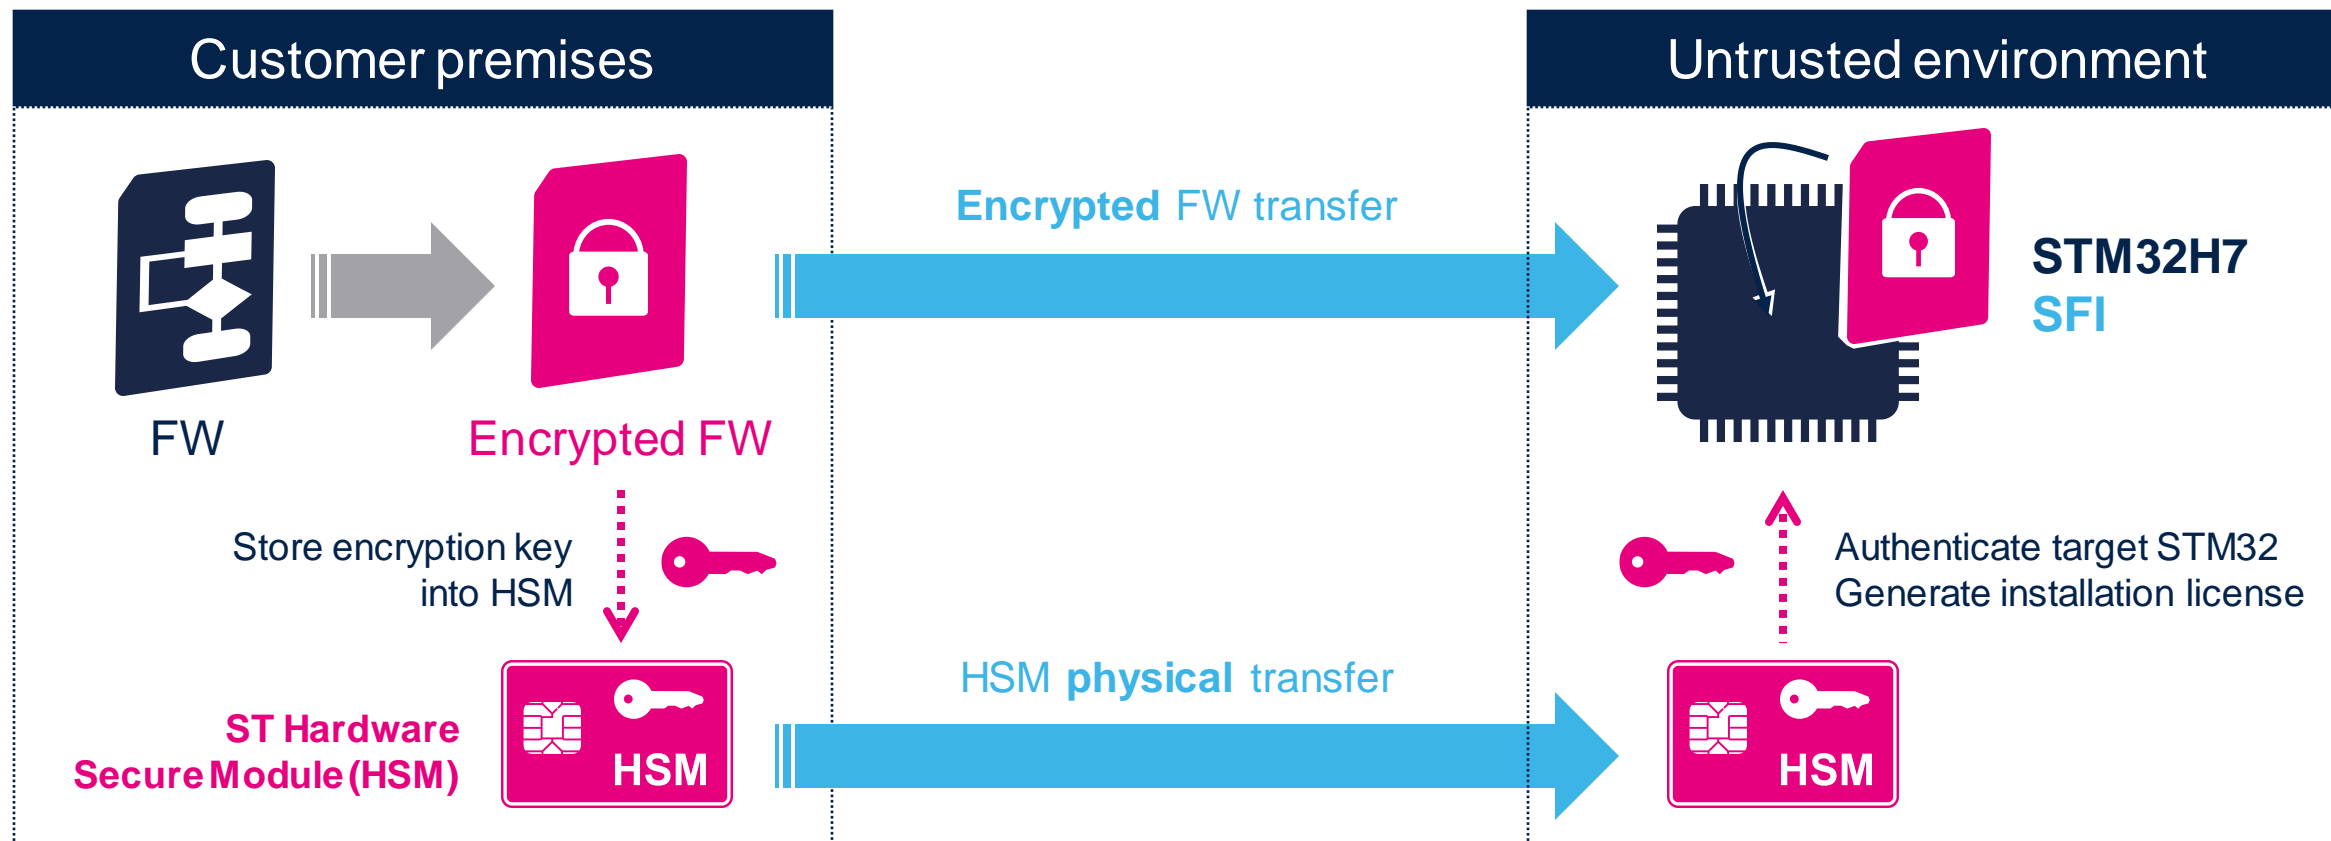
Customer premises

Untrusted environment

FW

Encrypted FW

Encrypted FW transfer

STM32H7
SFI

Store encryption key into HSM

Authenticate target STM32
Generate installation license

ST Hardware Secure Module (HSM)

HSM

HSM physical transfer

HSM